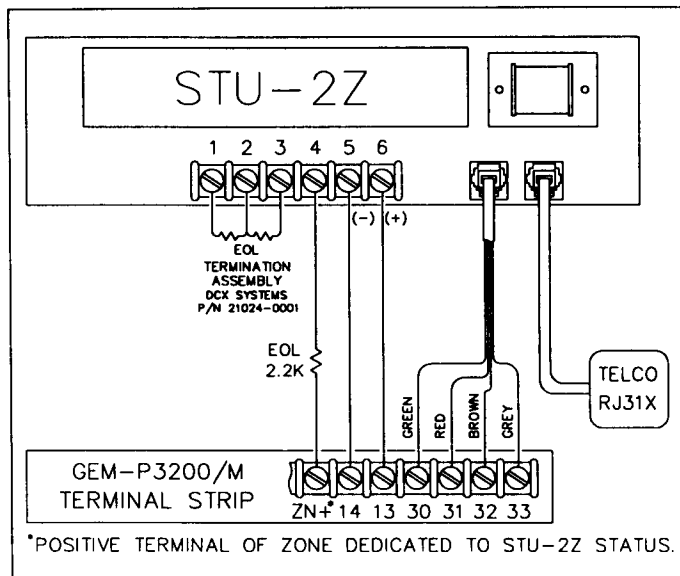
STU–2Z

1 2 3 4 5 6

(–) (+)

EOL
TERMINATION ASSEMBLY
DCX SYSTEMS
P/N 21024–0001

EOL
2.2K

GREEN
RED
BROWN
GREY

TELCO
RJ31X

GEM–P3200/M
TERMINAL STRIP

ZN+* 14 13 30 31 32 33

*POSITIVE TERMINAL OF ZONE DEDICATED TO STU–2Z STATUS.